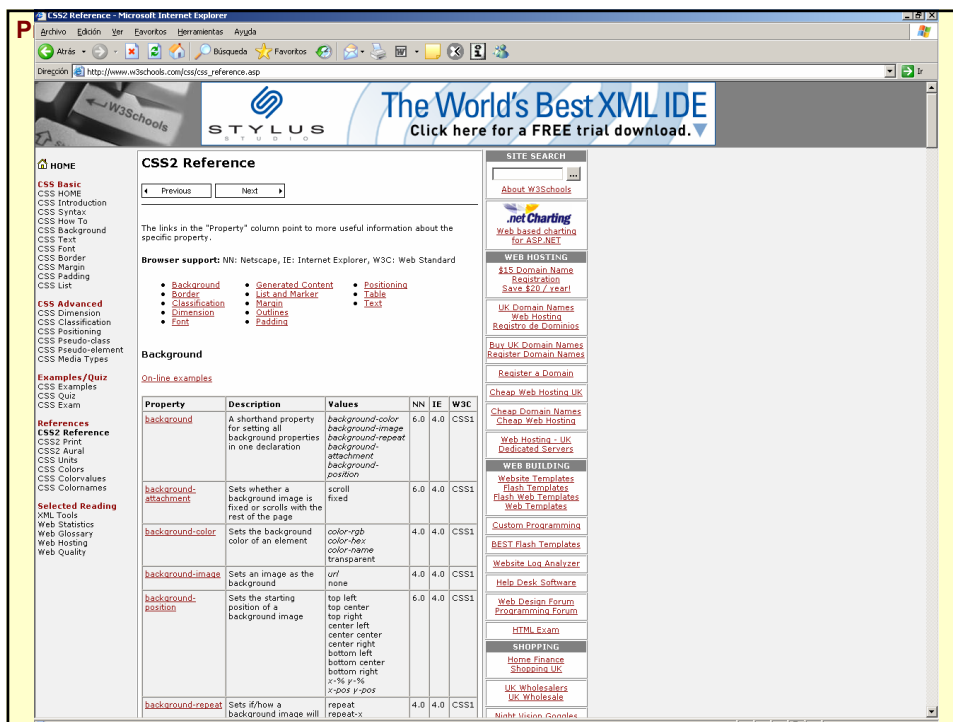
P

CSS2 Reference - Microsoft Internet Explorer

Archivo Edición Ver Favoritos Herramientas Ayuda

Atrás Búsqueda Favoritos

Dirección http://www.w3schools.com/css/css_reference.asp Ir

W3Schools

STYLUS STUDIO

The World's Best XML IDE
Click here for a FREE trial download.

HOME

CSS Basic
CSS HOME
CSS Introduction
CSS Syntax
CSS How To
CSS Background
CSS Text
CSS Font
CSS Border
CSS Margin
CSS Padding
CSS List

CSS Advanced
CSS Dimension
CSS Classification
CSS Positioning
CSS Pseudo-class
CSS Pseudo-element
CSS Media Types

Examples/Quiz
CSS Examples
CSS Quiz
CSS Exam

References
CSS2 Reference
CSS2 Print
CSS2 Aural
CSS Units
CSS Colors
CSS Colorvalues
CSS Colornames

Selected Reading
XML Tools
Web Statistics
Web Glossary
Web Hosting
Web Quality

CSS2 Reference

Previous Next

The links in the "Property" column point to more useful information about the specific property.

Browser support: NN: Netscape, IE: Internet Explorer, W3C: Web Standard

- Background
- Border
- Classification
- Dimension
- Font
- Generated Content
- List and Marker
- Margin
- Outlines
- Padding
- Positioning
- Table
- Text

Background

On-line examples

| Property | Description | Values | NN | IE | W3C |
|---|---|---|---|---|---|
| background | A shorthand property for setting all background properties in one declaration | background-color background-image background-repeat background-attachment background-position | 6.0 | 4.0 | CSS1 |
| background-attachment | Sets whether a background image is fixed or scrolls with the rest of the page | scroll fixed | 6.0 | 4.0 | CSS1 |
| background-color | Sets the background color of an element | color-rgb color-hex color-name transparent | 4.0 | 4.0 | CSS1 |
| background-image | Sets an image as the background | url none | 4.0 | 4.0 | CSS1 |
| background-position | Sets the starting position of a background image | top left top center top right center left center center center right bottom left bottom center bottom right x-% y-% x-pos y-pos | 6.0 | 4.0 | CSS1 |
| background-repeat | Sets if/how a background image will | repeat repeat-x | 4.0 | 4.0 | CSS1 |

SITE SEARCH
...
About W3Schools

.net Charting
Web based charting for ASP.NET

WEB HOSTING
$15 Domain Name Registration Save $20 / year!

UK Domain Names Web Hosting Registro de Dominios

Buy UK Domain Names Register Domain Names

Register a Domain

Cheap Web Hosting UK

Cheap Domain Names Cheap Web Hosting

Web Hosting - UK Dedicated Servers

WEB BUILDING
Website Templates Flash Templates Flash Web Templates Web Templates

Custom Programming

BEST Flash Templates

Website Log Analyzer

Help Desk Software

Web Design Forum Programming Forum

HTML Exam

SHOPPING
Home Finance Shopping UK

UK Wholesalers UK Wholesale

Night Vision Goggles